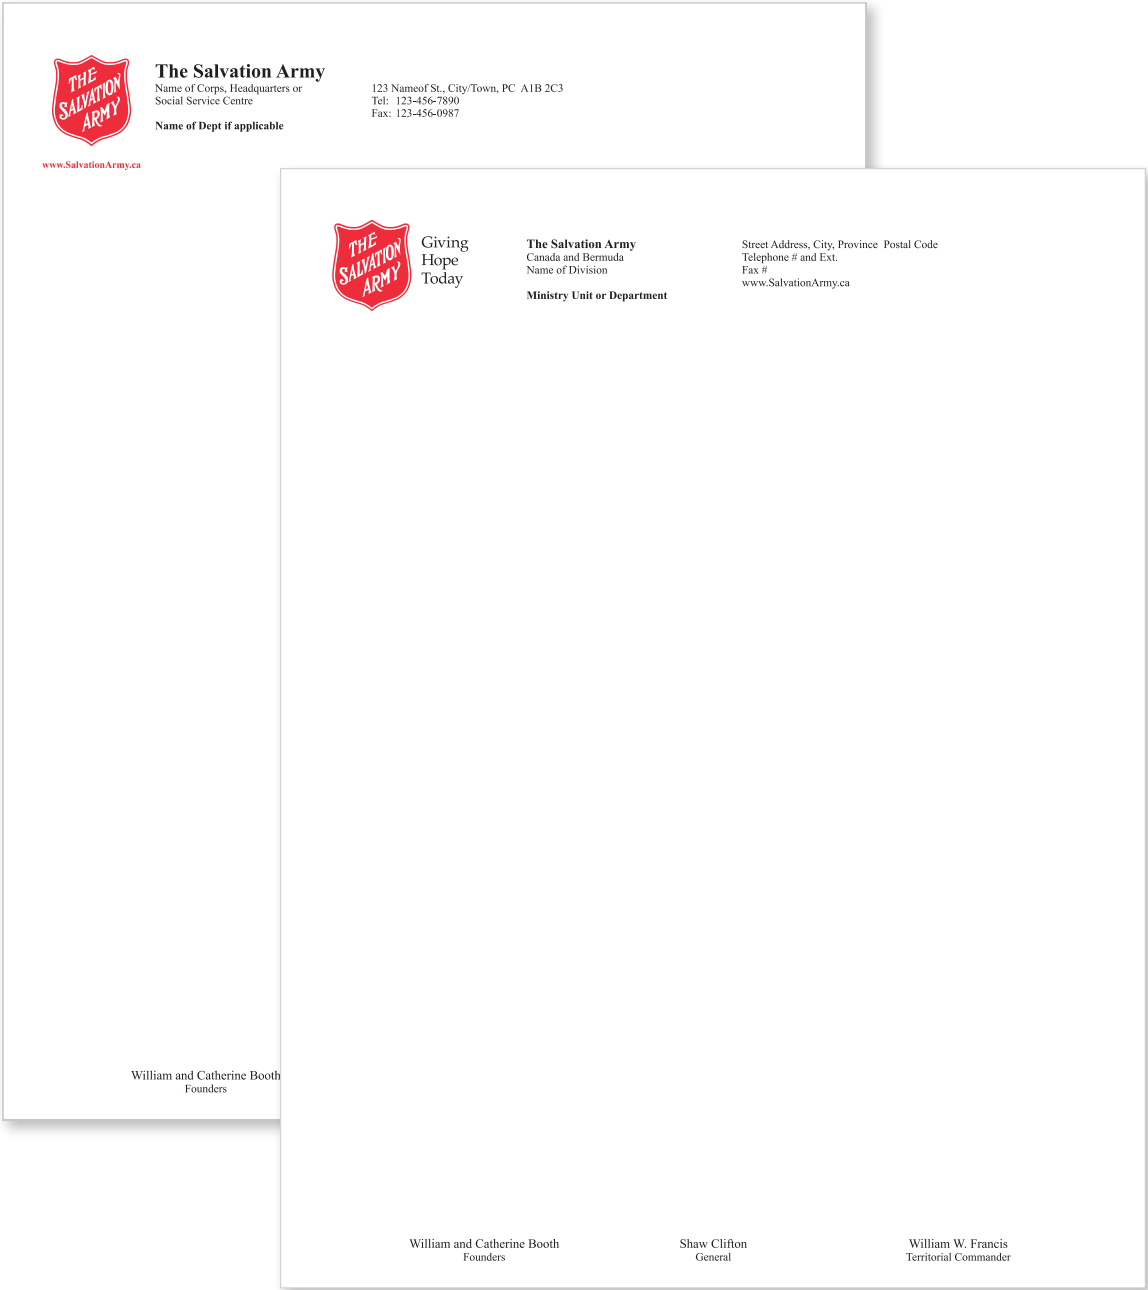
THE SALVATION ARMY

The Salvation Army
Name of Corps, Headquarters or Social Service Centre

Name of Dept if applicable

123 Nameof St., City/Town, PC A1B 2C3
Tel: 123-456-7890
Fax: 123-456-0987

www.SalvationArmy.ca

William and Catherine Booth
Founders

THE SALVATION ARMY

Giving Hope Today

The Salvation Army
Canada and Bermuda
Name of Division

Ministry Unit or Department

Street Address, City, Province Postal Code
Telephone # and Ext.
Fax #
www.SalvationArmy.ca

William and Catherine Booth
Founders

Shaw Clifton
General

William W. Francis
Territorial Commander